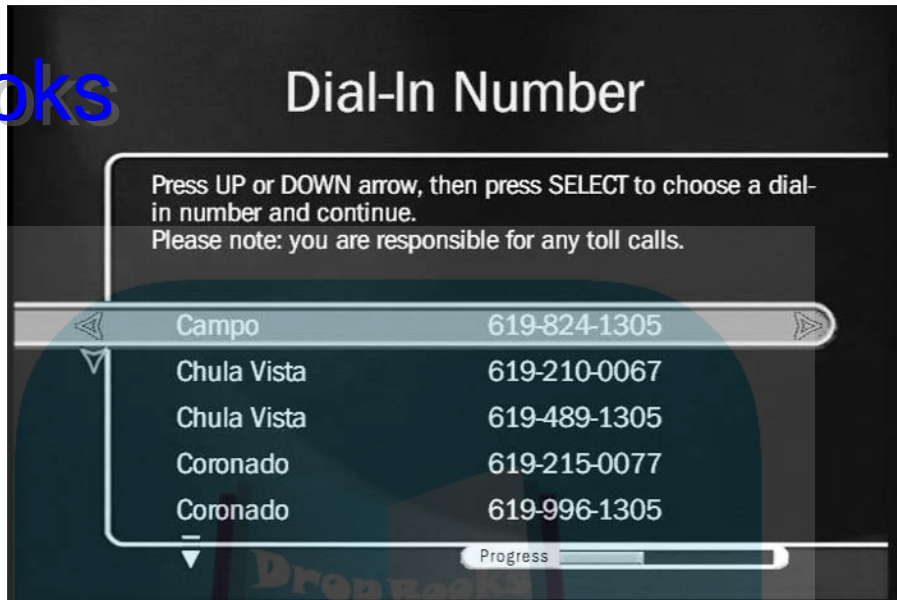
oks

Dial-In Number

Press UP or DOWN arrow, then press SELECT to choose a dial-in number and continue.
Please note: you are responsible for any toll calls.

| Campo | 619-824-1305 |
|---|---|
| Chula Vista | 619-210-0067 |
| Chula Vista | 619-489-1305 |
| Coronado | 619-215-0077 |
| Coronado | 619-996-1305 |

Progress

DropBooks